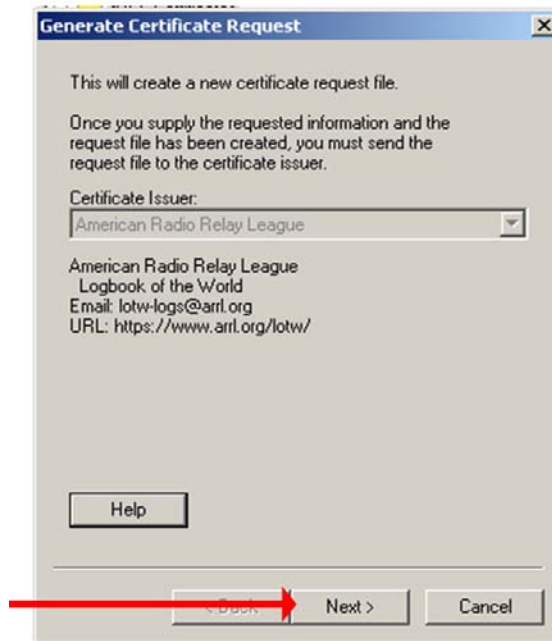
Generate Certificate Request

This will create a new certificate request file.

Once you supply the requested information and the request file has been created, you must send the request file to the certificate issuer.

Certificate Issuer:

American Radio Relay League

American Radio Relay League
Logbook of the World
Email: lotw-logs@arrl.org
URL: https://www.arrl.org/lotw/

Help

< Back

Next >

Cancel